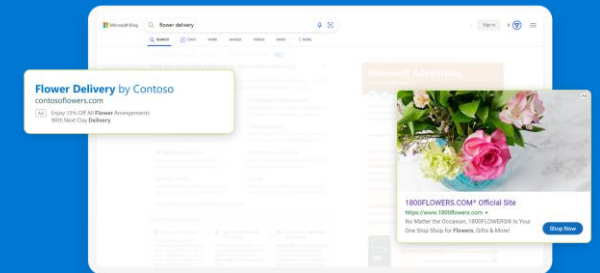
Microsoft Bing
flower delivery
SEARCH
CHAT
Sign in

Flower Delivery by Contoso
contosoflowers.com
Ad Enjoy 15% Off All Flower Arrangements With Next Day Delivery

Microsoft Advertising

1800FLOWERS.COM® Official Site
https://www.1800flowers.com
No Matter the Occasion, 1800FLOWERS® Is Your One Stop Shop for Flowers, Gifts & More!
Shop Now